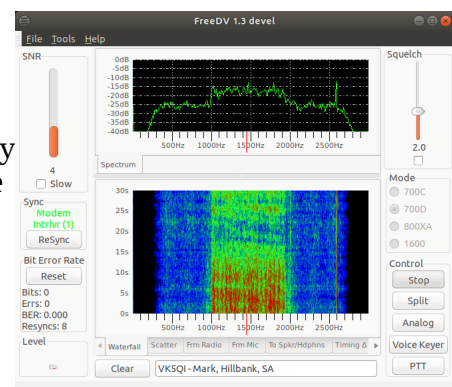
FreeDV 1.3 devel

File Tools Help

SNR

4

Slow

Sync

Modem

Intrlvr (1)

ReSync

Bit Error Rate

Reset

Bits: 0
Errs: 0
BER: 0.000
Resyncs: 8

Level

0dB
-5dB
-10dB
-15dB
-20dB
-25dB
-30dB
-35dB
-40dB

500Hz 1000Hz 1500Hz 2000Hz 2500Hz

Spectrum

30s
25s
20s
15s
10s
5s
0s

500Hz 1000Hz 1500Hz 2000Hz 2500Hz

Waterfall Scatter Frm Radio Frm Mic To Spkr/Hdphns Timing Δ

Clear VK5QI - Mark, Hillbank, SA

Squelch

2.0

Mode

700C

700D

800XA

1600

Control

Stop

Split

Analog

Voice Keyer

PTT